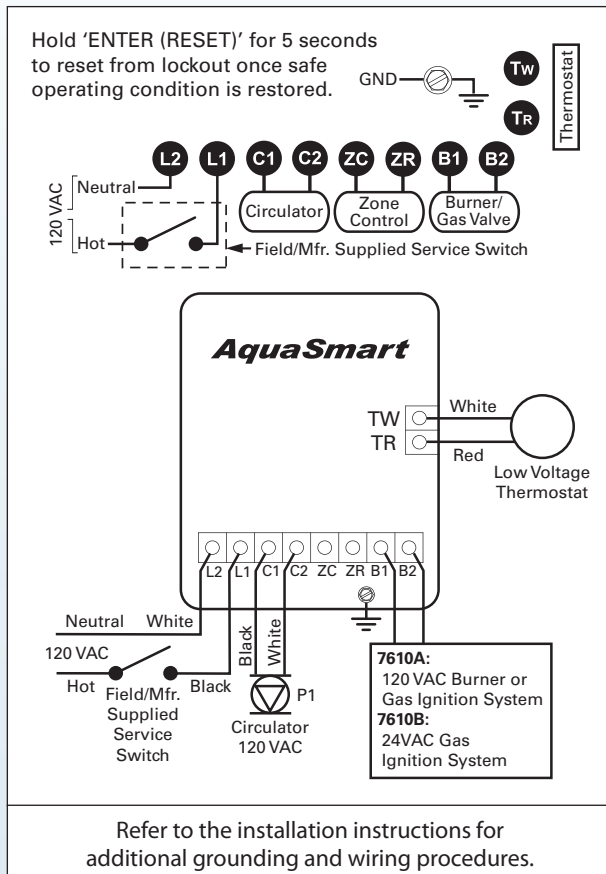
Hold 'ENTER (RESET)' for 5 seconds to reset from lockout once safe operating condition is restored.

GND

TW

TR

Thermostat

L2 L1 C1 C2 ZC ZR B1 B2

120 VAC

Neutral

Hot

Circulator

Zone Control

Burner/ Gas Valve

Field/Mfr. Supplied Service Switch

AquaSmart

TW

TR

White

Red

Low Voltage Thermostat

L2 L1 C1 C2 ZC ZR B1 B2

Neutral White

120 VAC

Hot

Field/Mfr. Supplied Service Switch

Black

Black

White

P1

Circulator 120 VAC

7610A:
120 VAC Burner or Gas Ignition System
7610B:
24VAC Gas Ignition System

Refer to the installation instructions for additional grounding and wiring procedures.